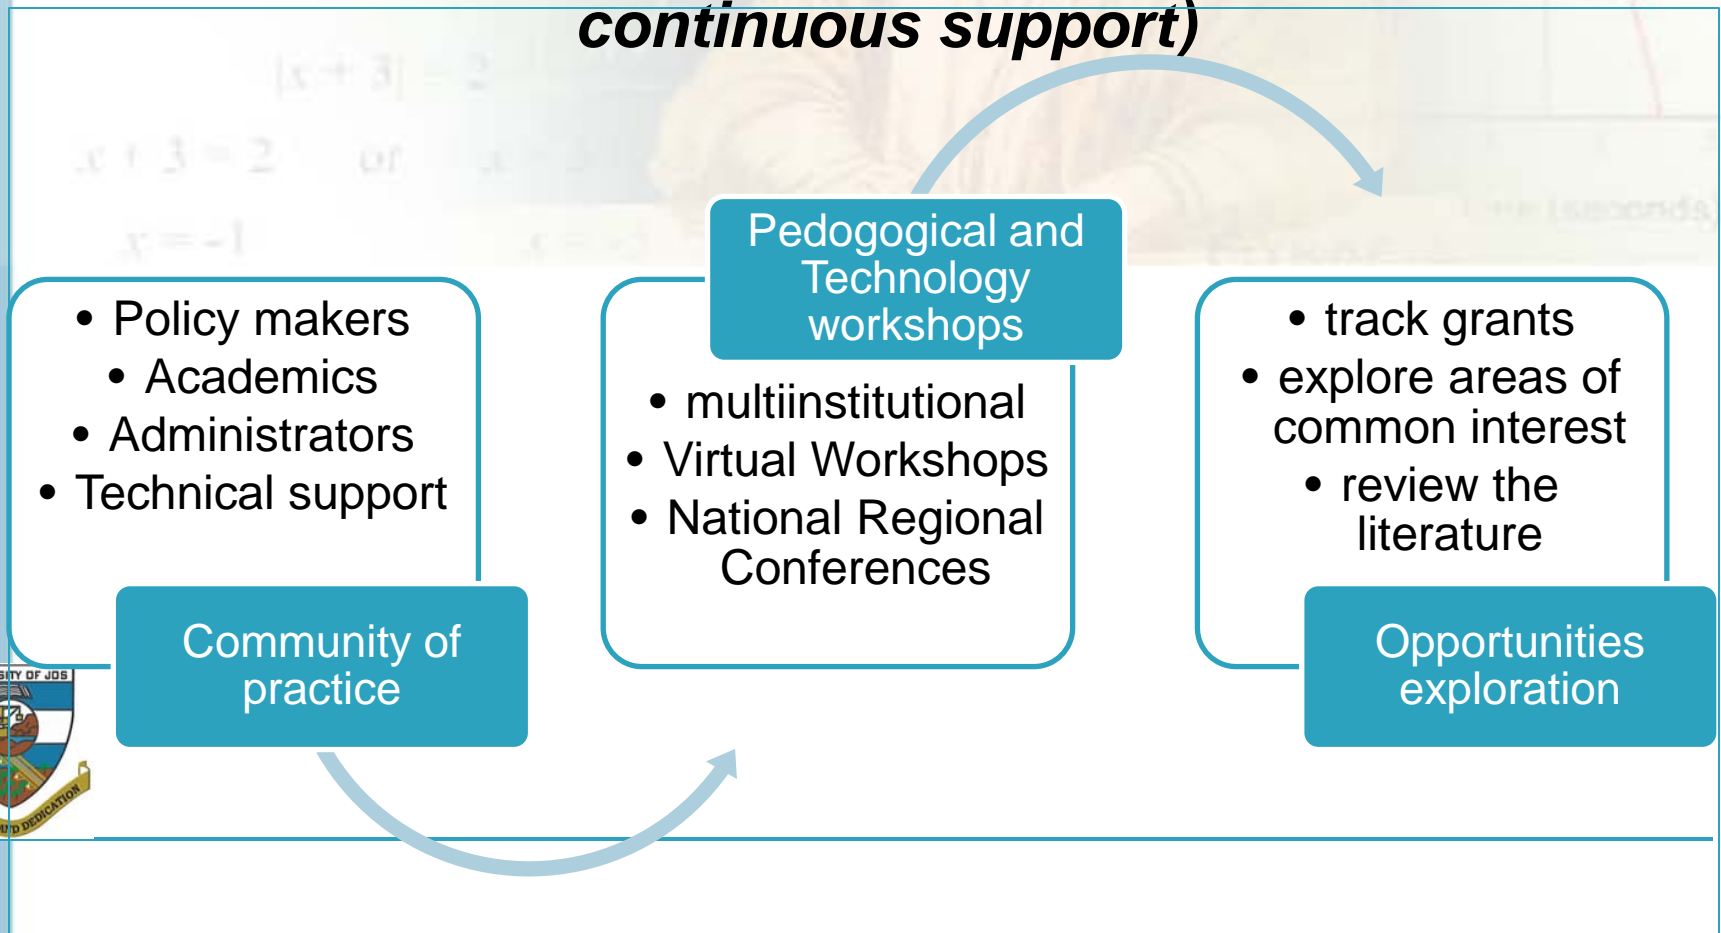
continuous support)

- Policy makers
- Academics
- Administrators
- Technical support

Community of practice

Pedogogical and Technology workshops

- multiinstitutional
- Virtual Workshops
- National Regional Conferences

- track grants
- explore areas of common interest
- review the literature

Opportunities exploration

SITY OF JOS

ND DEDICATION